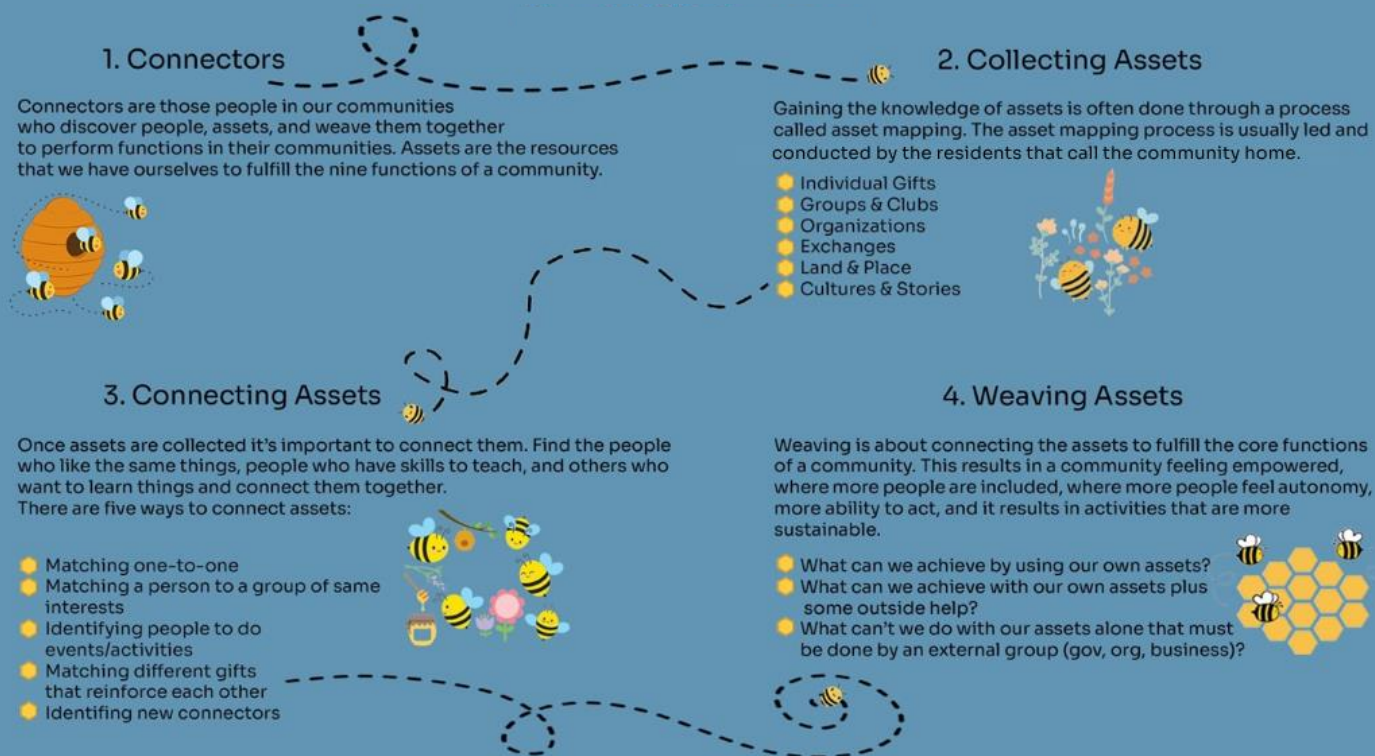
1. Connectors

Connectors are those people in our communities who discover people, assets, and weave them together to perform functions in their communities. Assets are the resources that we have ourselves to fulfill the nine functions of a community.

2. Collecting Assets

Gaining the knowledge of assets is often done through a process called asset mapping. The asset mapping process is usually led and conducted by the residents that call the community home.

- Individual Gifts
- Groups & Clubs
- Organizations
- Exchanges
- Land & Place
- Cultures & Stories

3. Connecting Assets

Once assets are collected it's important to connect them. Find the people who like the same things, people who have skills to teach, and others who want to learn things and connect them together.
There are five ways to connect assets:

- Matching one-to-one
- Matching a person to a group of same interests
- Identifying people to do events/activities
- Matching different gifts that reinforce each other
- Identifing new connectors

4. Weaving Assets

Weaving is about connecting the assets to fulfill the core functions of a community. This results in a community feeling empowered, where more people are included, where more people feel autonomy, more ability to act, and it results in activities that are more sustainable.

- What can we achieve by using our own assets?
- What can we achieve with our own assets plus some outside help?
- What can't we do with our assets alone that must be done by an external group (gov, org, business)?